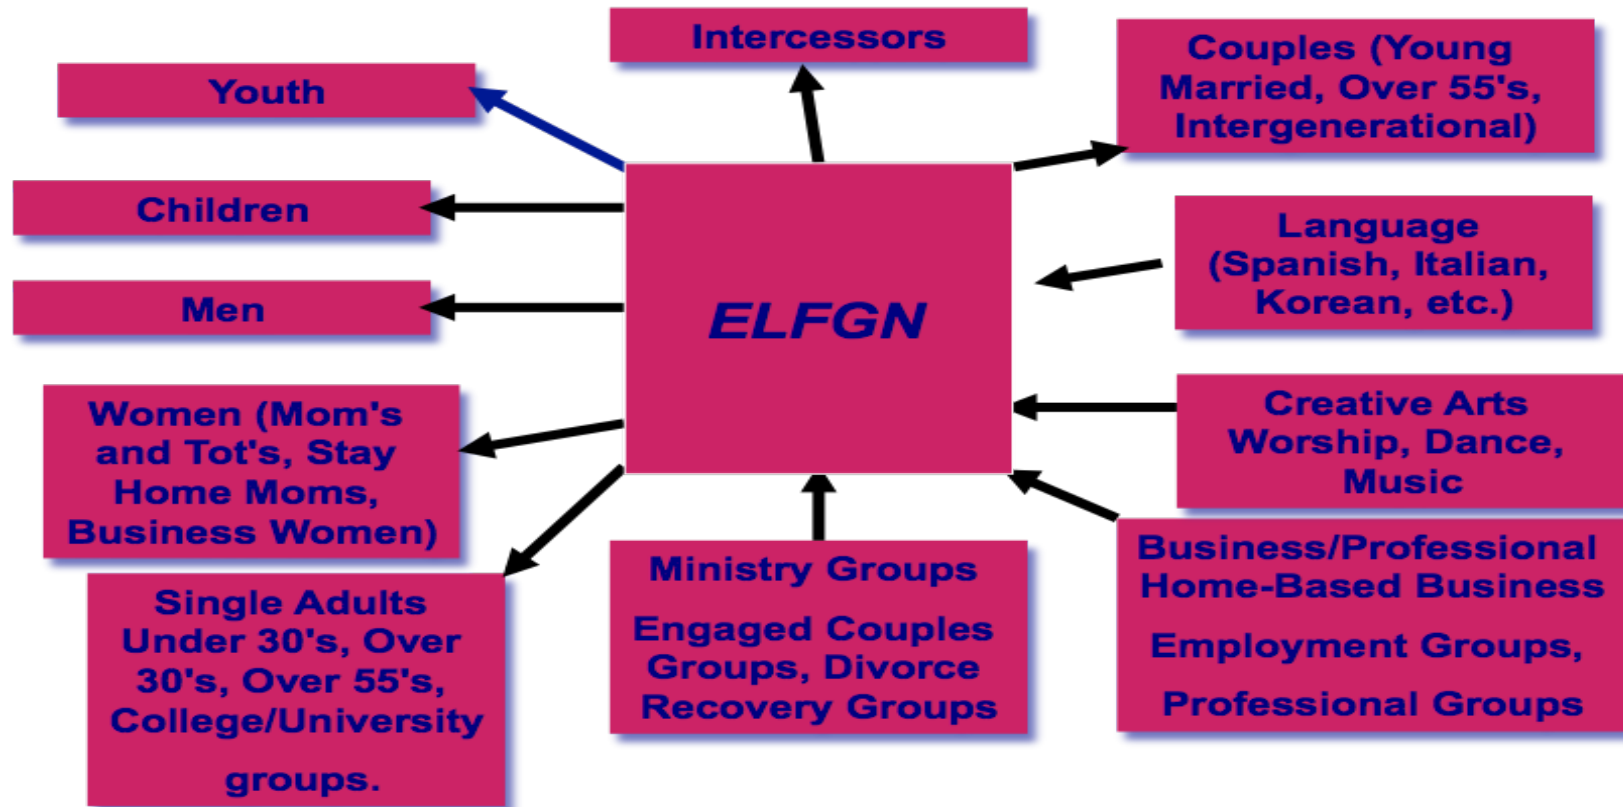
Intercessors

Youth

Couples (Young Married, Over 55's, Intergenerational)

Children

Men

ELFGN

Language (Spanish, Italian, Korean, etc.)

Women (Mom's and Tot's, Stay Home Moms, Business Women)

Creative Arts Worship, Dance, Music

Single Adults Under 30's, Over 30's, Over 55's, College/University

groups.

Ministry Groups

Engaged Couples Groups, Divorce Recovery Groups

Business/Professional Home-Based Business

Employment Groups,

Professional Groups